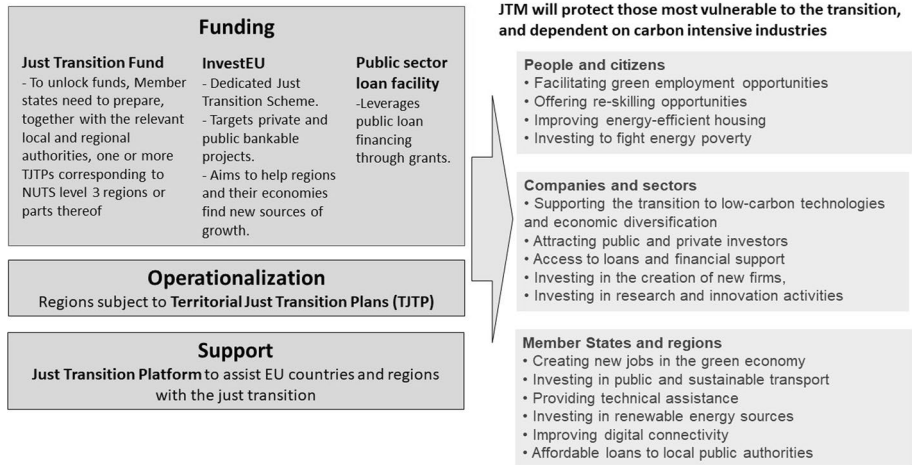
Funding

Just Transition Fund
- To unlock funds, Member states need to prepare, together with the relevant local and regional authorities, one or more TJTPs corresponding to NUTS level 3 regions or parts thereof

InvestEU
- Dedicated Just Transition Scheme.
- Targets private and public bankable projects.
- Aims to help regions and their economies find new sources of growth.

Public sector loan facility
-Leverages public loan financing through grants.

Operationalization
Regions subject to Territorial Just Transition Plans (TJTP)

Support
Just Transition Platform to assist EU countries and regions with the just transition

JTM will protect those most vulnerable to the transition, and dependent on carbon intensive industries

People and citizens
• Facilitating green employment opportunities
• Offering re-skilling opportunities
• Improving energy-efficient housing
• Investing to fight energy poverty

Companies and sectors
• Supporting the transition to low-carbon technologies and economic diversification
• Attracting public and private investors
• Access to loans and financial support
• Investing in the creation of new firms,
• Investing in research and innovation activities

Member States and regions
• Creating new jobs in the green economy
• Investing in public and sustainable transport
• Providing technical assistance
• Investing in renewable energy sources
• Improving digital connectivity
• Affordable loans to local public authorities